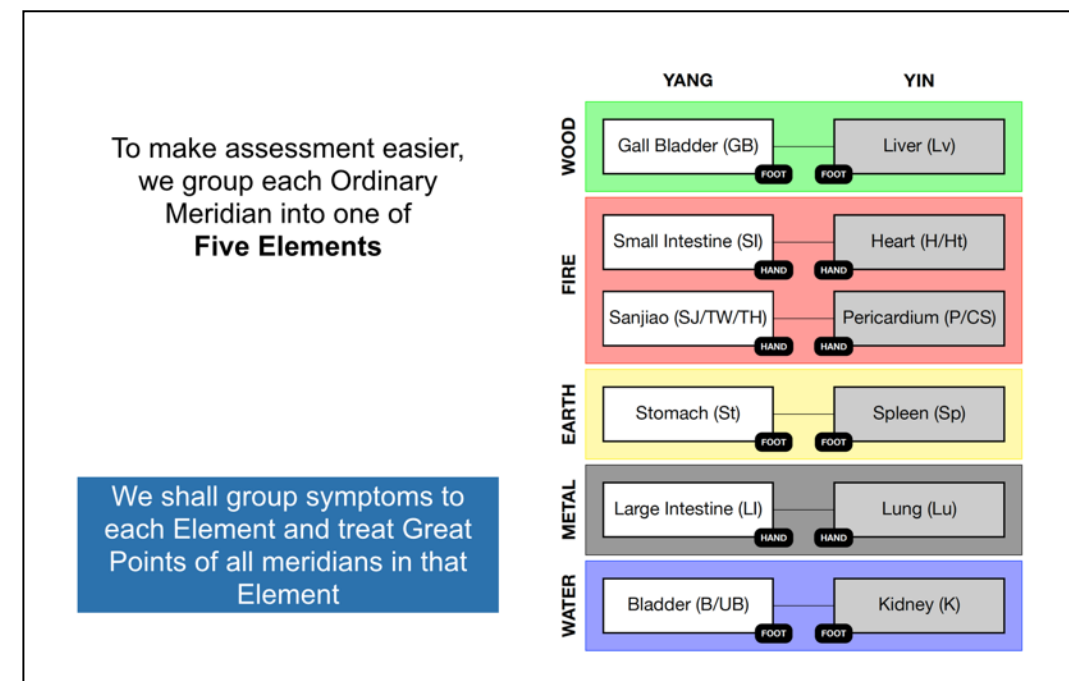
To make assessment easier, we group each Ordinary Meridian into one of **Five Elements**

We shall group symptoms to each Element and treat Great Points of all meridians in that Element

YANG

YIN

WOOD

Gall Bladder (GB) FOOT

FOOT Liver (Lv)

FIRE

Small Intestine (SI) HAND

HAND Heart (H/Ht)

Sanjiao (SJ/TW/TH) HAND

HAND Pericardium (P/CS)

EARTH

Stomach (St) FOOT

FOOT Spleen (Sp)

METAL

Large Intestine (LI) HAND

HAND Lung (Lu)

WATER

Bladder (B/UB) FOOT

FOOT Kidney (K)